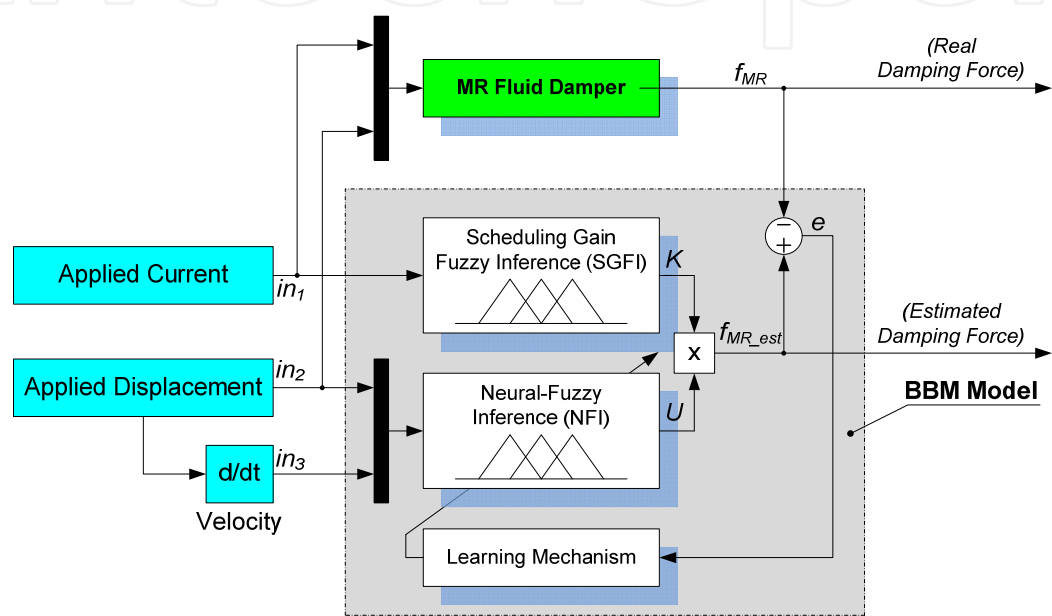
MR Fluid Damper

$f_{MR}$

(Real Damping Force)

Applied Current

$in_1$

Scheduling Gain Fuzzy Inference (SGFI)

K

−

+

e

(Estimated Damping Force)

$f_{MR\_est}$

x

Applied Displacement

$in_2$

Neural-Fuzzy Inference (NFI)

U

BBM Model

d/dt

$in_3$

Velocity

Learning Mechanism